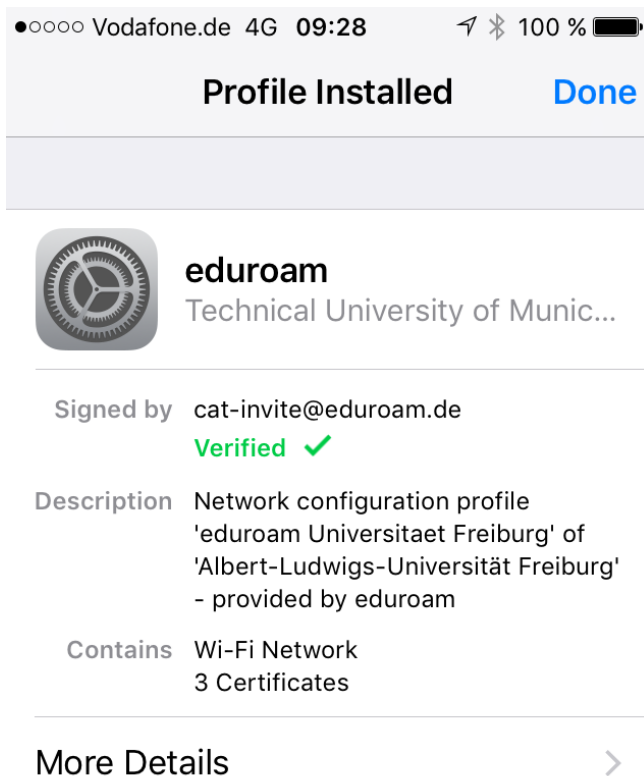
●○○○○ Vodafone.de 4G 09:28 100 %

Profile Installed Done

eduroam
Technical University of Munic...

Signed by cat-invite@eduroam.de
Verified ✓

Description Network configuration profile 'eduroam Universitaet Freiburg' of 'Albert-Ludwigs-Universität Freiburg' - provided by eduroam

Contains Wi-Fi Network
3 Certificates

More Details